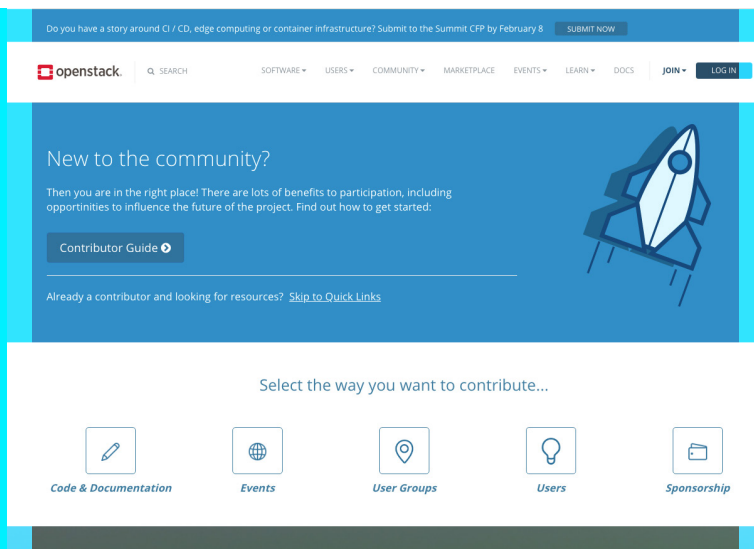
Do you have a story around CI / CD, edge computing or container infrastructure? Submit to the Summit CFP by February 8 SUBMIT NOW

openstack. SEARCH SOFTWARE ▾ USERS ▾ COMMUNITY ▾ MARKETPLACE EVENTS ▾ LEARN ▾ DOCS JOIN ▾ LOG IN

New to the community?

Then you are in the right place! There are lots of benefits to participation, including opportinities to influence the future of the project. Find out how to get started:

Contributor Guide

Already a contributor and looking for resources? Skip to Quick Links

Select the way you want to contribute...

Code & Documentation

Events

User Groups

Users

Sponsorship